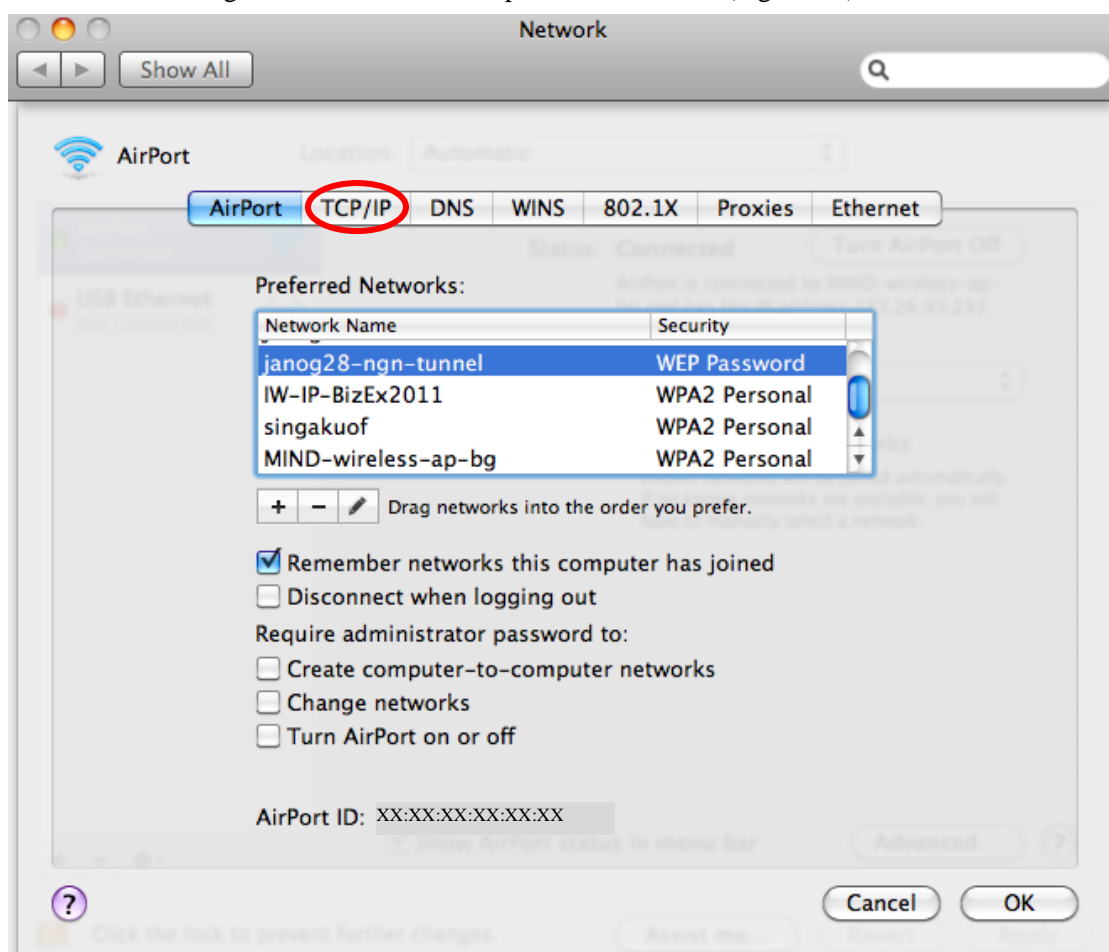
Network

Show All

AirPort

AirPort | TCP/IP | DNS | WINS | 802.1X | Proxies | Ethernet

Preferred Networks:

| Network Name | Security |
|---|---|
| janog28-ngn-tunnel | WEP Password |
| IW-IP-BizEx2011 | WPA2 Personal |
| singakuof | WPA2 Personal |
| MIND-wireless-ap-bg | WPA2 Personal |

+ − Drag networks into the order you prefer.

Remember networks this computer has joined
Disconnect when logging out
Require administrator password to:
Create computer-to-computer networks
Change networks
Turn AirPort on or off

AirPort ID: XX:XX:XX:XX:XX:XX

?

Cancel OK